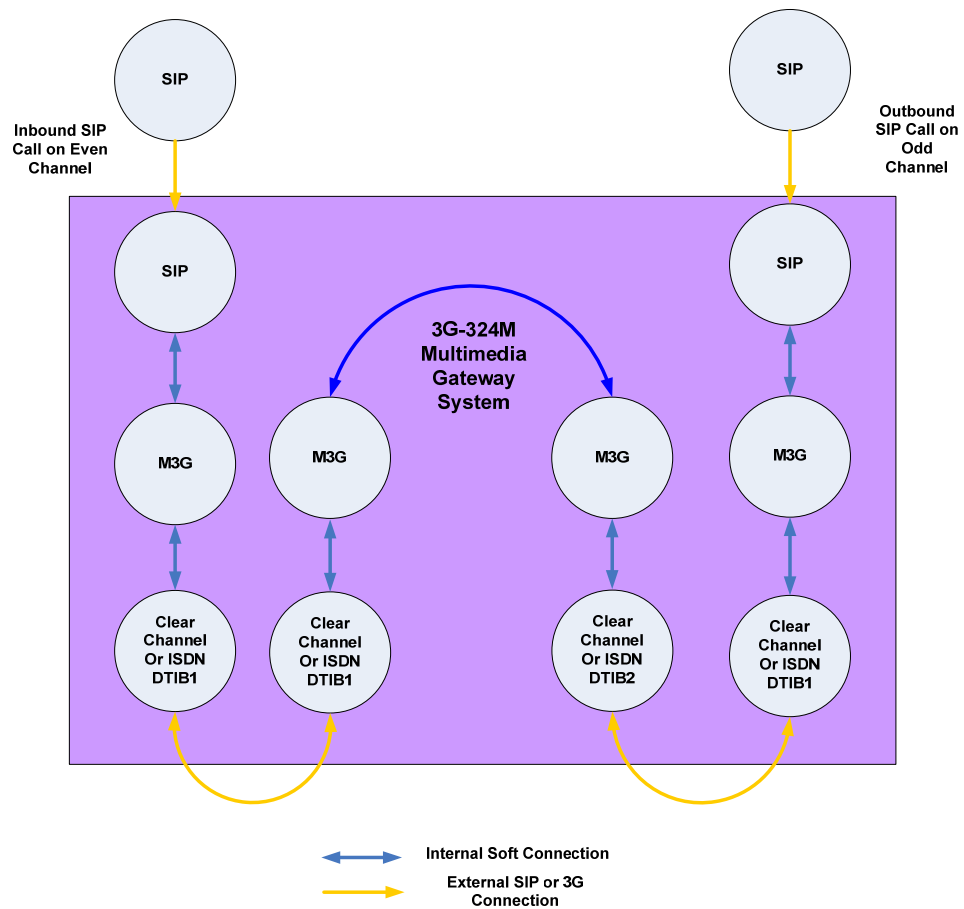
SIP

SIP

Inbound SIP Call on Even Channel

Outbound SIP Call on Odd Channel

SIP

SIP

3G-324M Multimedia Gateway System

M3G

M3G

M3G

M3G

Clear Channel Or ISDN DTIB1

Clear Channel Or ISDN DTIB1

Clear Channel Or ISDN DTIB2

Clear Channel Or ISDN DTIB1

Internal Soft Connection

External SIP or 3G Connection